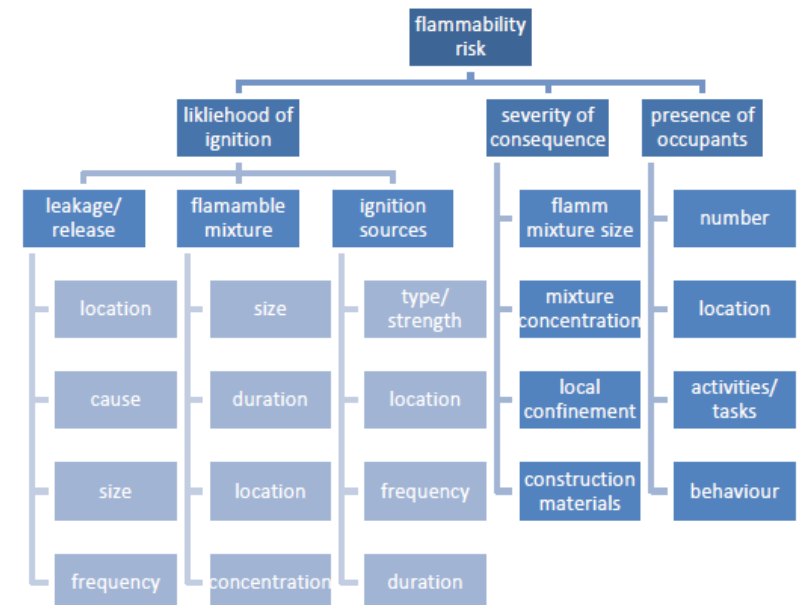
flammability risk

likliehood of ignition

severity of consequence

presence of occupants

leakage/ release

flamamble mixture

ignition sources

location

cause

size

frequency

size

duration

location

concentration

type/ strength

location

frequency

duration

flamm mixture size

mixture concentration

local confinement

construction materials

number

location

activities/ tasks

behaviour